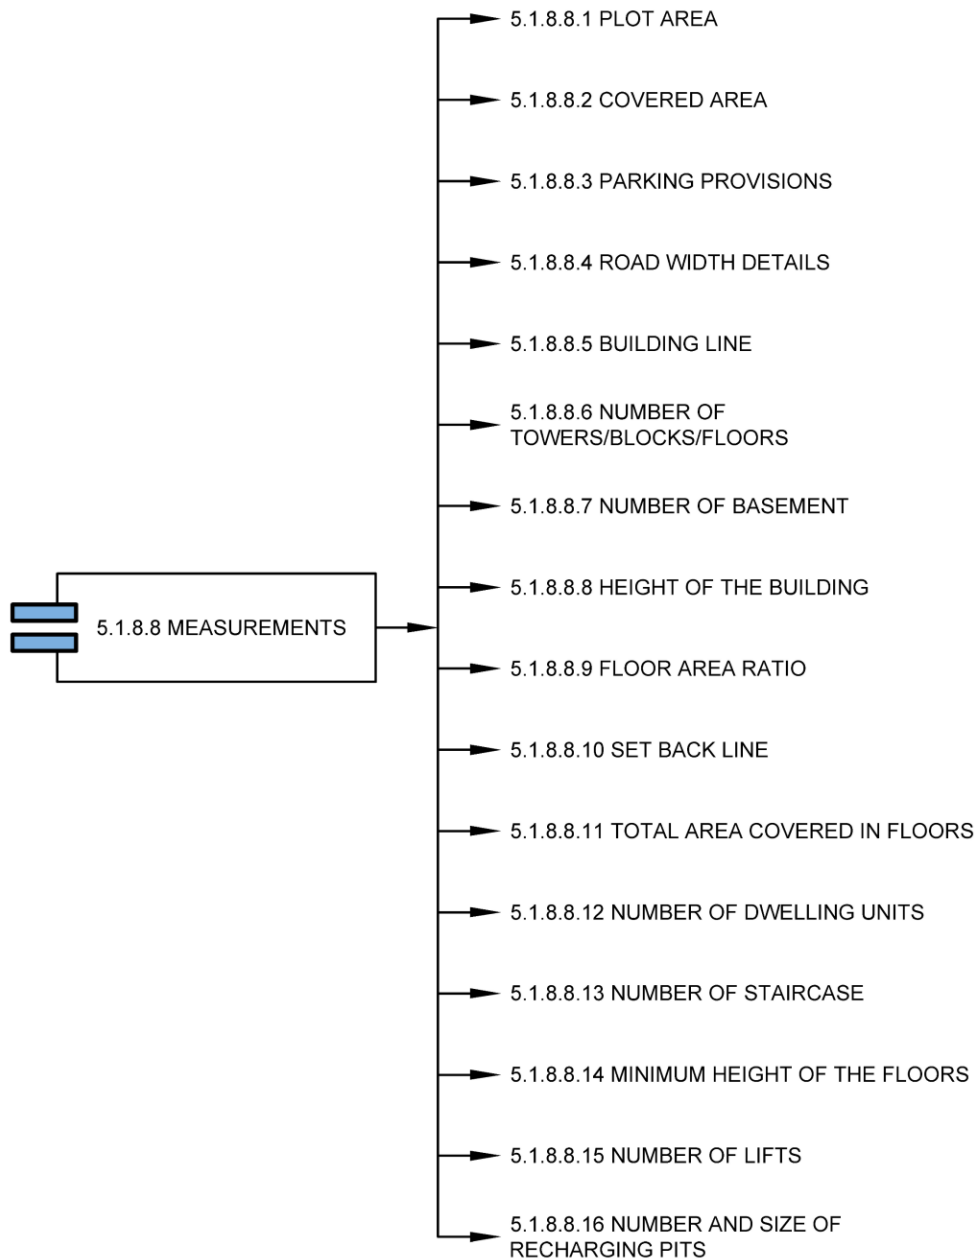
5.1.8.8 MEASUREMENTS

5.1.8.8.1 PLOT AREA

5.1.8.8.2 COVERED AREA

5.1.8.8.3 PARKING PROVISIONS

5.1.8.8.4 ROAD WIDTH DETAILS

5.1.8.8.5 BUILDING LINE

5.1.8.8.6 NUMBER OF TOWERS/BLOCKS/FLOORS

5.1.8.8.7 NUMBER OF BASEMENT

5.1.8.8.8 HEIGHT OF THE BUILDING

5.1.8.8.9 FLOOR AREA RATIO

5.1.8.8.10 SET BACK LINE

5.1.8.8.11 TOTAL AREA COVERED IN FLOORS

5.1.8.8.12 NUMBER OF DWELLING UNITS

5.1.8.8.13 NUMBER OF STAIRCASE

5.1.8.8.14 MINIMUM HEIGHT OF THE FLOORS

5.1.8.8.15 NUMBER OF LIFTS

5.1.8.8.16 NUMBER AND SIZE OF RECHARGING PITS